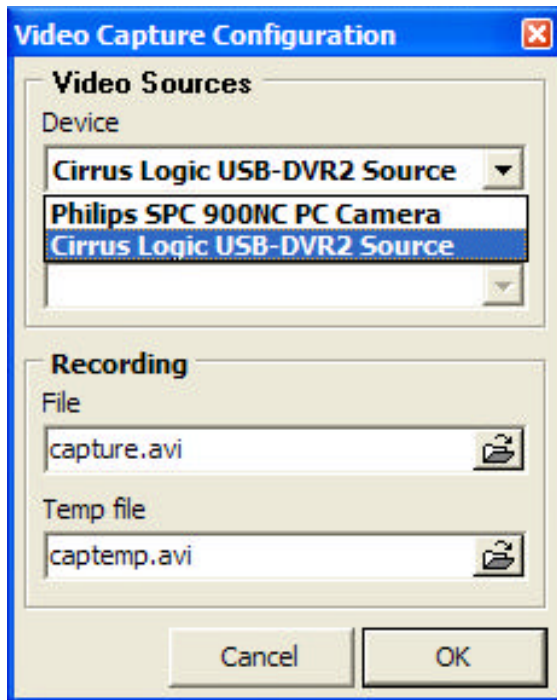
Video Capture Configuration

Video Sources

Device

Cirrus Logic USB-DVR2 Source

Philips SPC 900NC PC Camera

Cirrus Logic USB-DVR2 Source

Recording

File

capture.avi

Temp file

captemp.avi

Cancel

OK